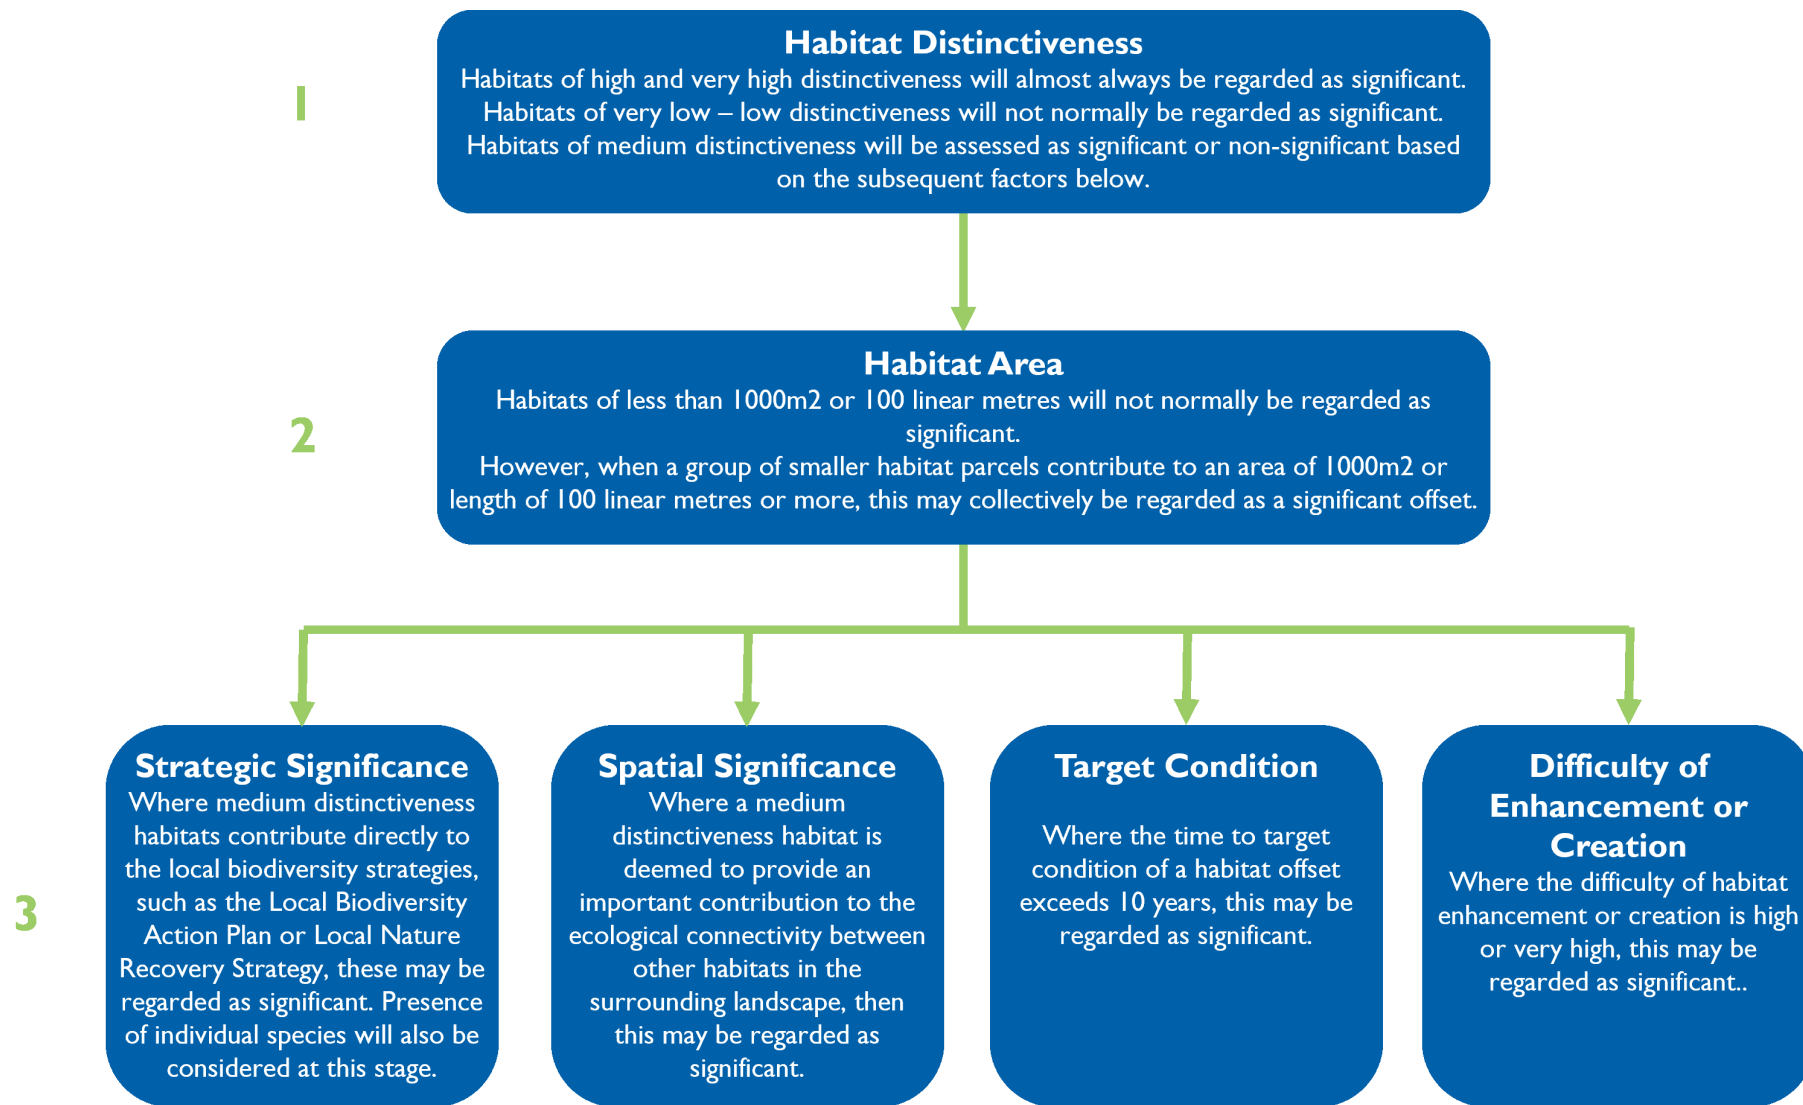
1

**Habitat Distinctiveness**
Habitats of high and very high distinctiveness will almost always be regarded as significant. Habitats of very low – low distinctiveness will not normally be regarded as significant. Habitats of medium distinctiveness will be assessed as significant or non-significant based on the subsequent factors below.

2

**Habitat Area**
Habitats of less than 1000m2 or 100 linear metres will not normally be regarded as significant.
However, when a group of smaller habitat parcels contribute to an area of 1000m2 or length of 100 linear metres or more, this may collectively be regarded as a significant offset.

3

**Strategic Significance**
Where medium distinctiveness habitats contribute directly to the local biodiversity strategies, such as the Local Biodiversity Action Plan or Local Nature Recovery Strategy, these may be regarded as significant. Presence of individual species will also be considered at this stage.

**Spatial Significance**
Where a medium distinctiveness habitat is deemed to provide an important contribution to the ecological connectivity between other habitats in the surrounding landscape, then this may be regarded as significant.

**Target Condition**
Where the time to target condition of a habitat offset exceeds 10 years, this may be regarded as significant.

**Difficulty of Enhancement or Creation**
Where the difficulty of habitat enhancement or creation is high or very high, this may be regarded as significant..